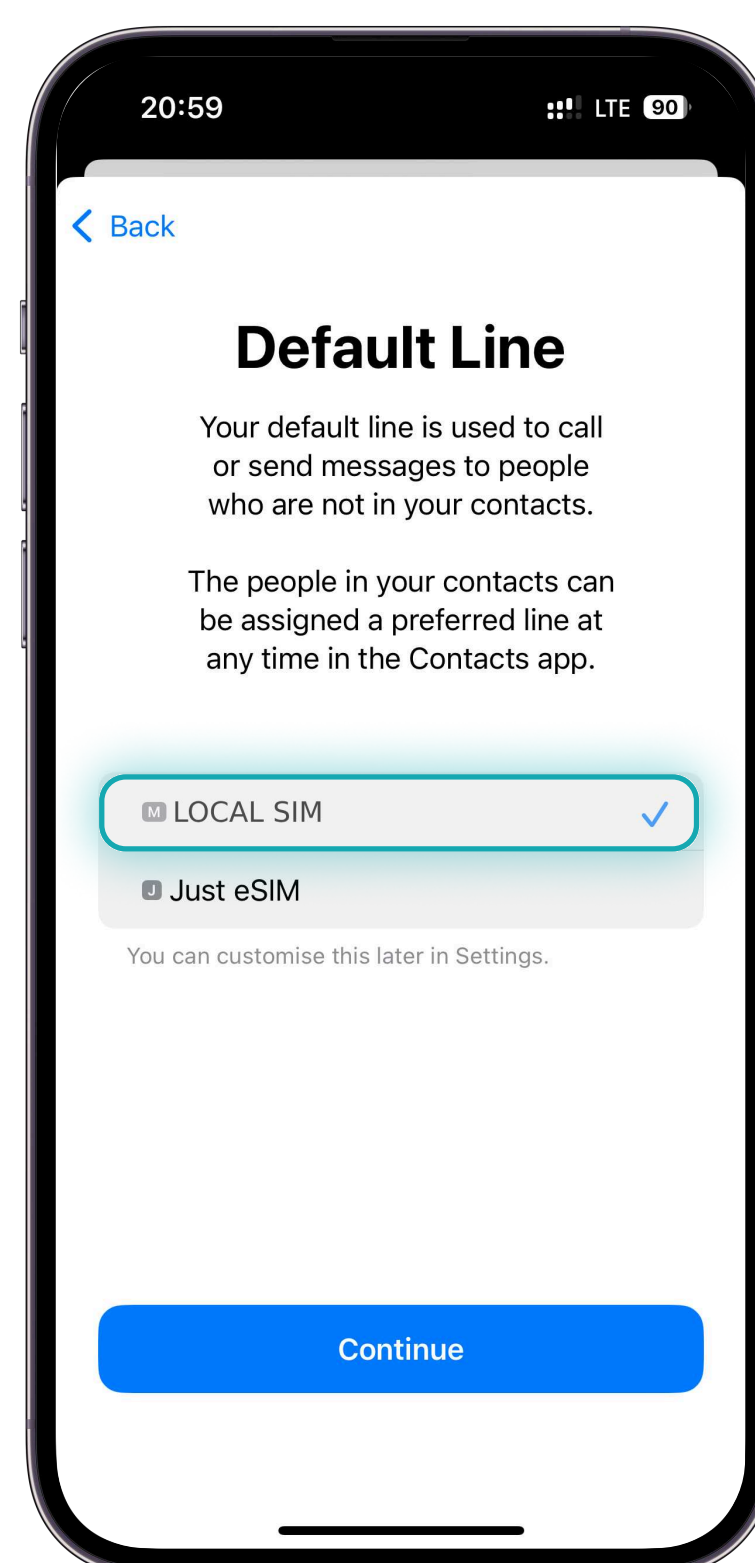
20:59

LTE 90

Back

Default Line

Your default line is used to call or send messages to people who are not in your contacts.

The people in your contacts can be assigned a preferred line at any time in the Contacts app.

M LOCAL SIM

J Just eSIM

You can customise this later in Settings.

Continue